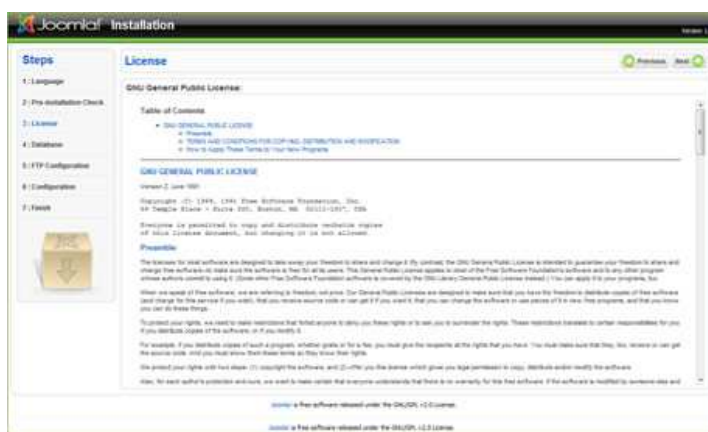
Joomla! Installation

Version 1.

Steps

1 : Language

2 : Pre-installation Check

3 : License

4 : Database

5 : FTP Configuration

6 : Configuration

7 : Finish

License

Previous Next

GNU General Public License:

Table of Contents

- GNU GENERAL PUBLIC LICENSE
- Preamble
- TERMS AND CONDITIONS FOR COPYING, DISTRIBUTION AND MODIFICATION
- How to Apply These Terms to Your New Programs

GNU GENERAL PUBLIC LICENSE

Version 2, June 1991

Copyright (C) 1989, 1991 Free Software Foundation, Inc. 59 Temple Place - Suite 330, Boston, MA 02111-1307, USA

Everyone is permitted to copy and distribute verbatim copies of this license document, but changing it is not allowed.

Preamble

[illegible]

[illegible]

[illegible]

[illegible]

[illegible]

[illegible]

Joomla! is Free Software released under the GNU/GPL v2.0 License.

Joomla! is Free Software released under the GNU/GPL v2.0 License.